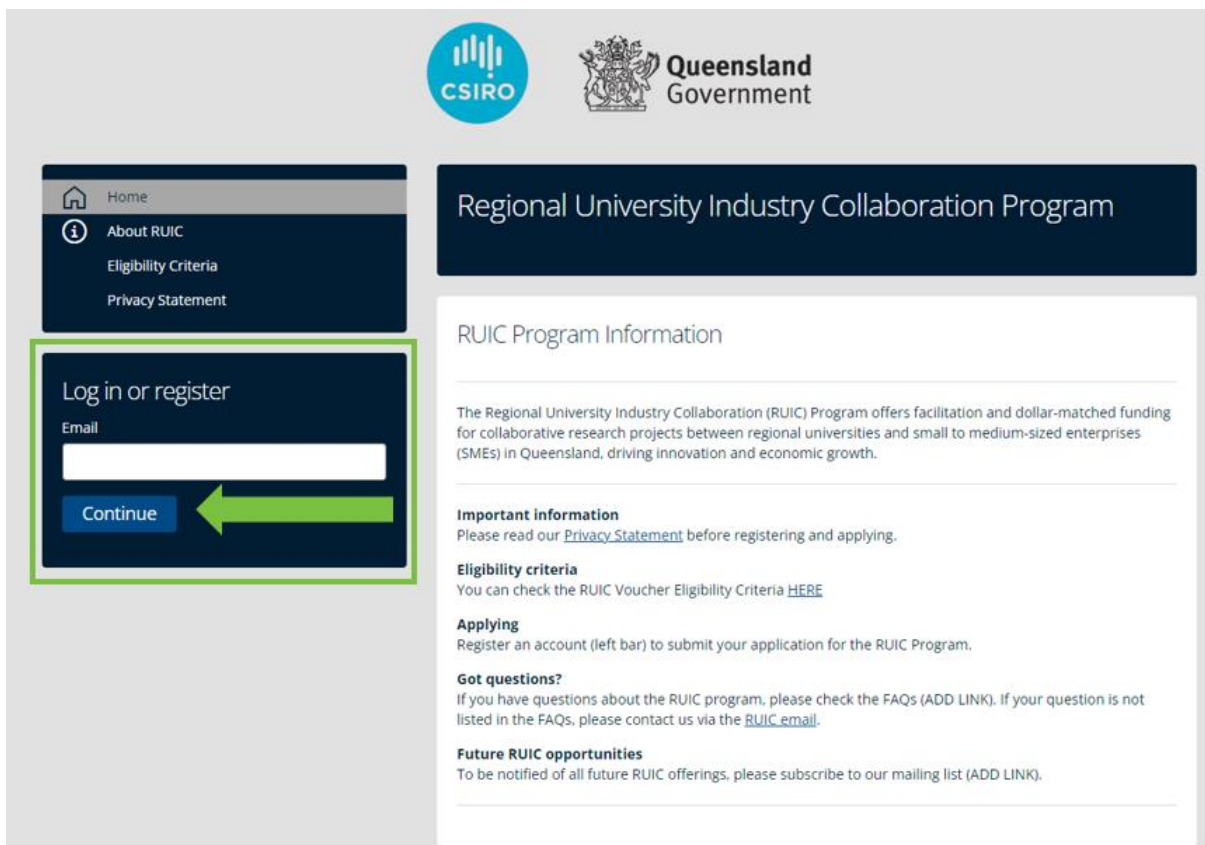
CSIRO

Queensland Government

Home
About RUIC
Eligibility Criteria
Privacy Statement

Log in or register
Email
Continue

Regional University Industry Collaboration Program

RUIC Program Information

The Regional University Industry Collaboration (RUIC) Program offers facilitation and dollar-matched funding for collaborative research projects between regional universities and small to medium-sized enterprises (SMEs) in Queensland, driving innovation and economic growth.

Important information
Please read our Privacy Statement before registering and applying.

Eligibility criteria
You can check the RUIC Voucher Eligibility Criteria HERE

Applying
Register an account (left bar) to submit your application for the RUIC Program.

Got questions?
If you have questions about the RUIC program, please check the FAQs (ADD LINK). If your question is not listed in the FAQs, please contact us via the RUIC email.

Future RUIC opportunities
To be notified of all future RUIC offerings, please subscribe to our mailing list (ADD LINK).